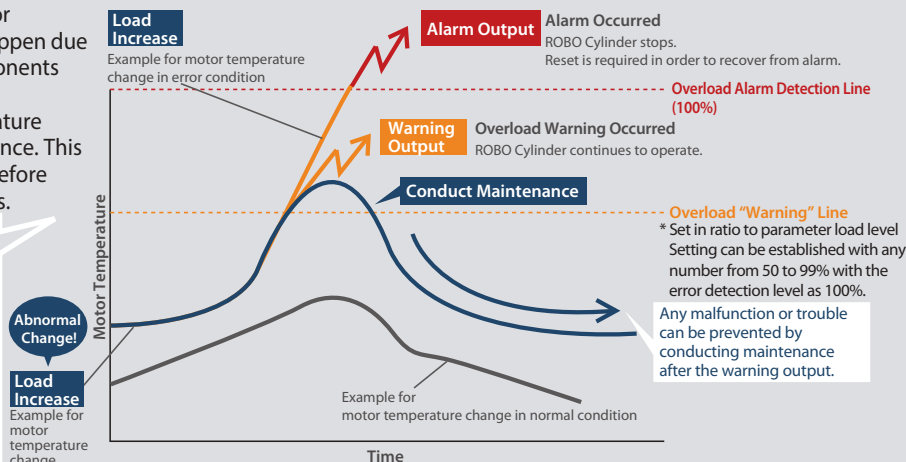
or
open due
onents

ature
nce. This
efore
s.

Load Increase
Example for motor temperature change in error condition

Alarm Output
Alarm Occurred
ROBO Cylinder stops.
Reset is required in order to recover from alarm.

Overload Alarm Detection Line (100%)

Warning Output
Overload Warning Occurred
ROBO Cylinder continues to operate.

Conduct Maintenance

Overload "Warning" Line
* Set in ratio to parameter load level
Setting can be established with any number from 50 to 99% with the error detection level as 100%.

Any malfunction or trouble can be prevented by conducting maintenance after the warning output.

Motor Temperature

Abnormal Change!

Load Increase
Example for motor temperature change

Example for motor temperature change in normal condition

Time